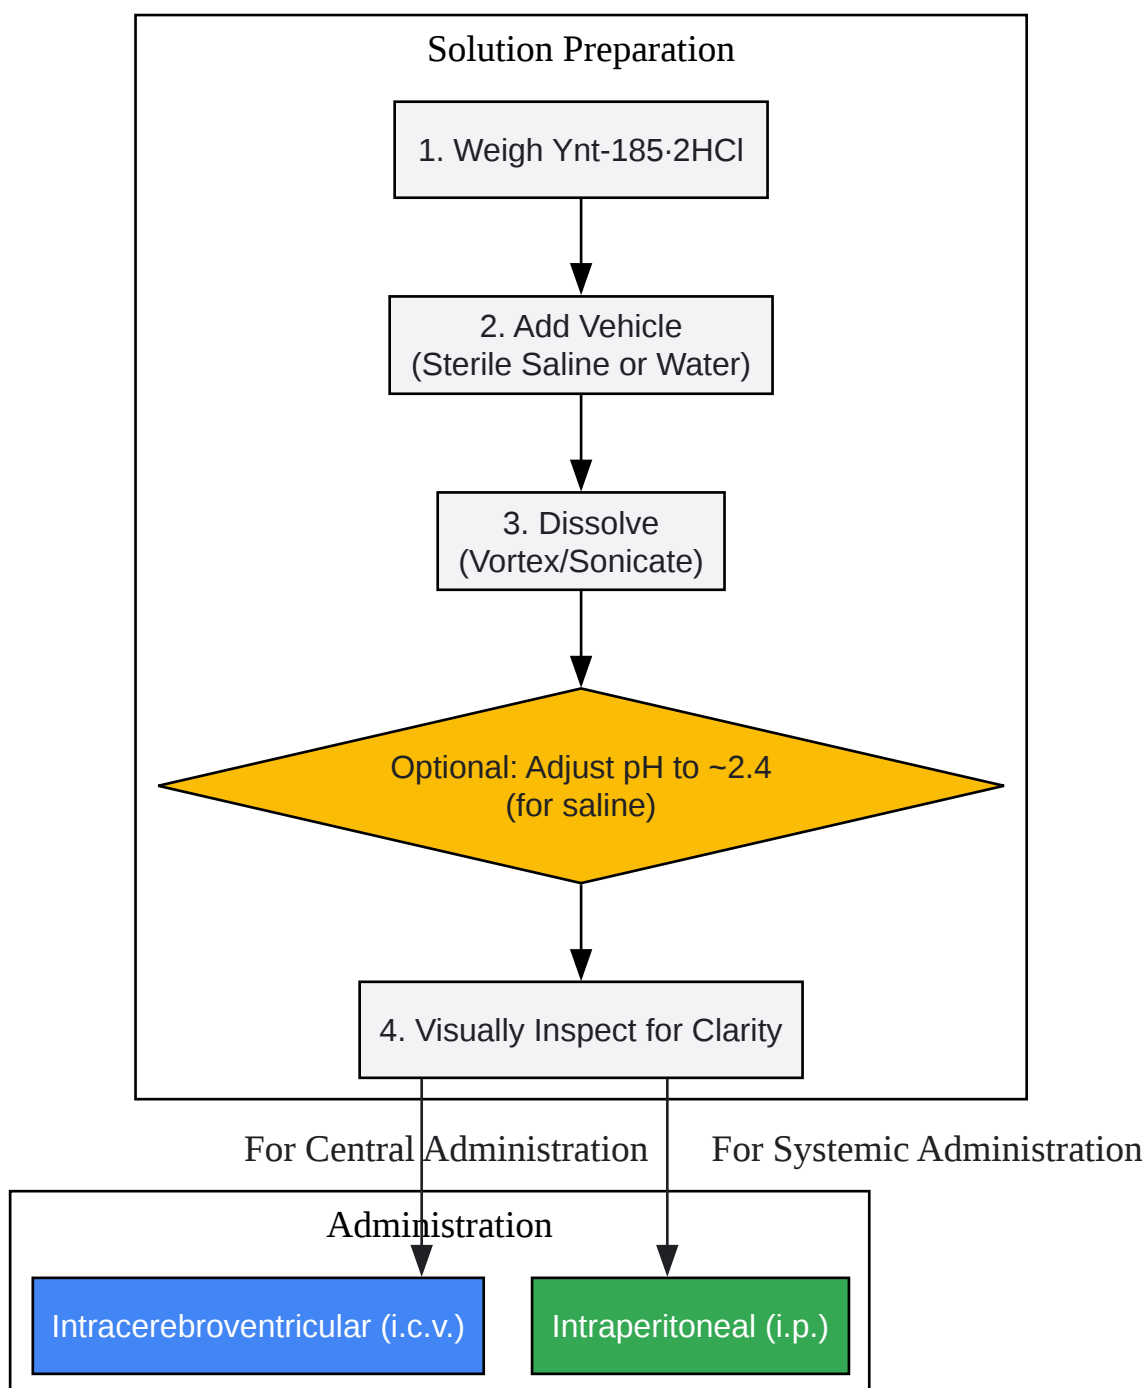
Solution Preparation

1. Weigh Ynt-185·2HCl

2. Add Vehicle
(Sterile Saline or Water)

3. Dissolve
(Vortex/Sonicate)

Optional: Adjust pH to ~2.4
(for saline)

4. Visually Inspect for Clarity

For Central Administration

For Systemic Administration

Administration

Intracerebroventricular (i.c.v.)

Intraperitoneal (i.p.)